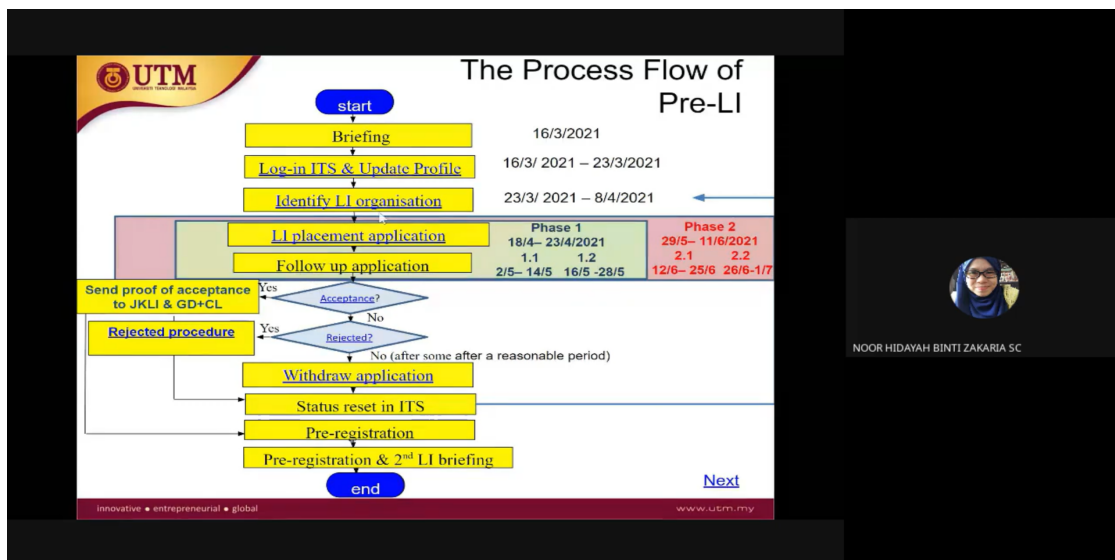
UTM
UNIVERSITI TEKNOLOGI MALAYSIA

The Process Flow of Pre-LI

start

Briefing 16/3/2021

Log-in ITS & Update Profile 16/3/ 2021 – 23/3/2021

Identify LI organisation 23/3/ 2021 – 8/4/2021

LI placement application

Follow up application

Phase 1
18/4– 23/4/2021
1.1 1.2
2/5– 14/5 16/5 -28/5

Phase 2
29/5– 11/6/2021
2.1 2.2
12/6– 25/6 26/6-1/7

Send proof of acceptance to JKLI & GD+CL

Yes

Acceptance?

No

Rejected procedure

Yes

Rejected?

No (after some after a reasonable period)

Withdraw application

Status reset in ITS

Pre-registration

Pre-registration & 2$^{nd}$ LI briefing

end

Next

innovative • entrepreneurial • global

www.utm.my

NOOR HIDAYAH BINTI ZAKARIA SC